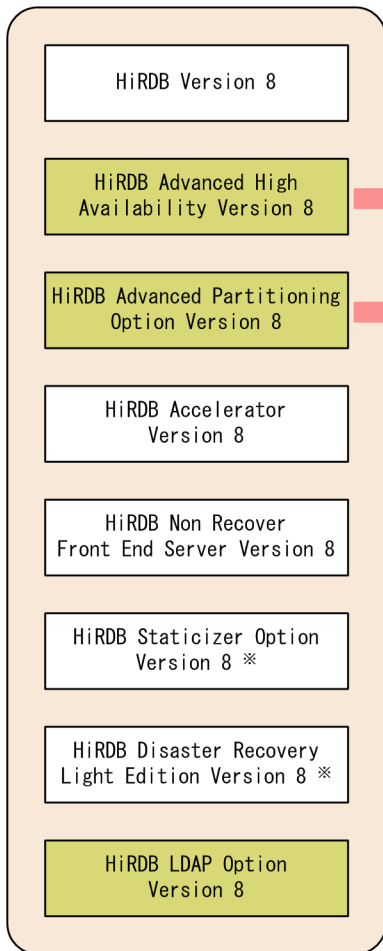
HiRDB Version 8

HiRDB Advanced High Availability Version 8

HiRDB Advanced Partitioning Option Version 8

HiRDB Accelerator Version 8

HiRDB Non Recover Front End Server Version 8

HiRDB Staticizer Option Version 8 ※

HiRDB Disaster Recovery Light Edition Version 8 ※

HiRDB LDAP Option Version 8